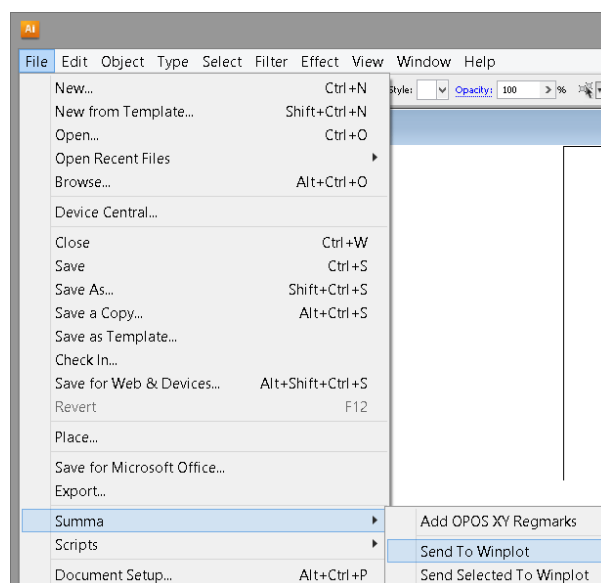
Ai

File Edit Object Type Select Filter Effect View Window Help

Style: Opacity: 100 > %

New... Ctrl+N
New from Template... Shift+Ctrl+N
Open... Ctrl+O
Open Recent Files
Browse... Alt+Ctrl+O

Device Central...

Close Ctrl+W
Save Ctrl+S
Save As... Shift+Ctrl+S
Save a Copy... Alt+Ctrl+S
Save as Template...
Check In...
Save for Web & Devices... Alt+Shift+Ctrl+S
Revert F12

Place...

Save for Microsoft Office...
Export...

Summa
Scripts

Document Setup... Alt+Ctrl+P

Add OPOS XY Regmarks
Send To Winplot
Send Selected To Winplot